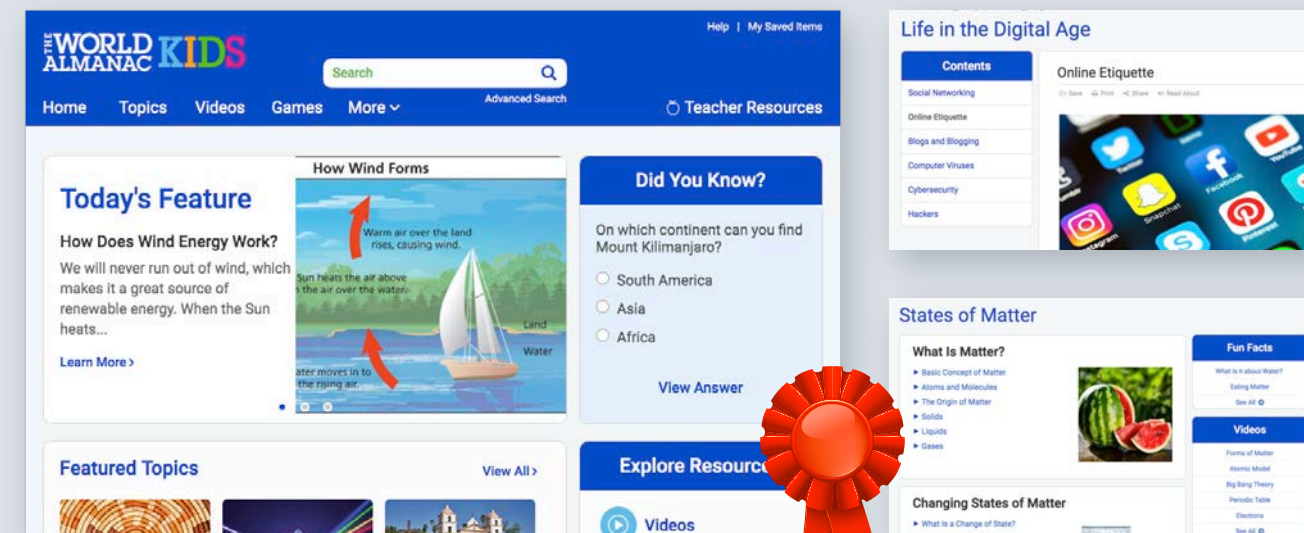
THE WORLD ALMANAC KIDS

Help | My Saved Items

Search

Advanced Search

Home Topics Videos Games More

Teacher Resources

Today's Feature

How Does Wind Energy Work?

We will never run out of wind, which makes it a great source of renewable energy. When the Sun heats...

Learn More ›

How Wind Forms

Warm air over the land rises, causing wind.

Sun heats the air above the air over the water

Land

Water

ater moves in to the rising air.

Did You Know?

On which continent can you find Mount Kilimanjaro?

South America

Asia

Africa

View Answer

Featured Topics

View All ›

Explore Resource

Videos

Life in the Digital Age

Contents

Social Networking

Online Etiquette

Blogs and Blogging

Computer Viruses

Cybersecurity

Hackers

Online Etiquette

Save Print Share Read Aloud

States of Matter

What Is Matter?

Basic Concept of Matter

Atoms and Molecules

The Origin of Matter

Solids

Liquids

Gases

Changing States of Matter

What Is a Change of State?

Fun Facts

What Is It about Water?

Eating Matter

See All

Videos

Forms of Matter

Atomic Model

Big Bang Theory

Periodic Table

Electrons

See All